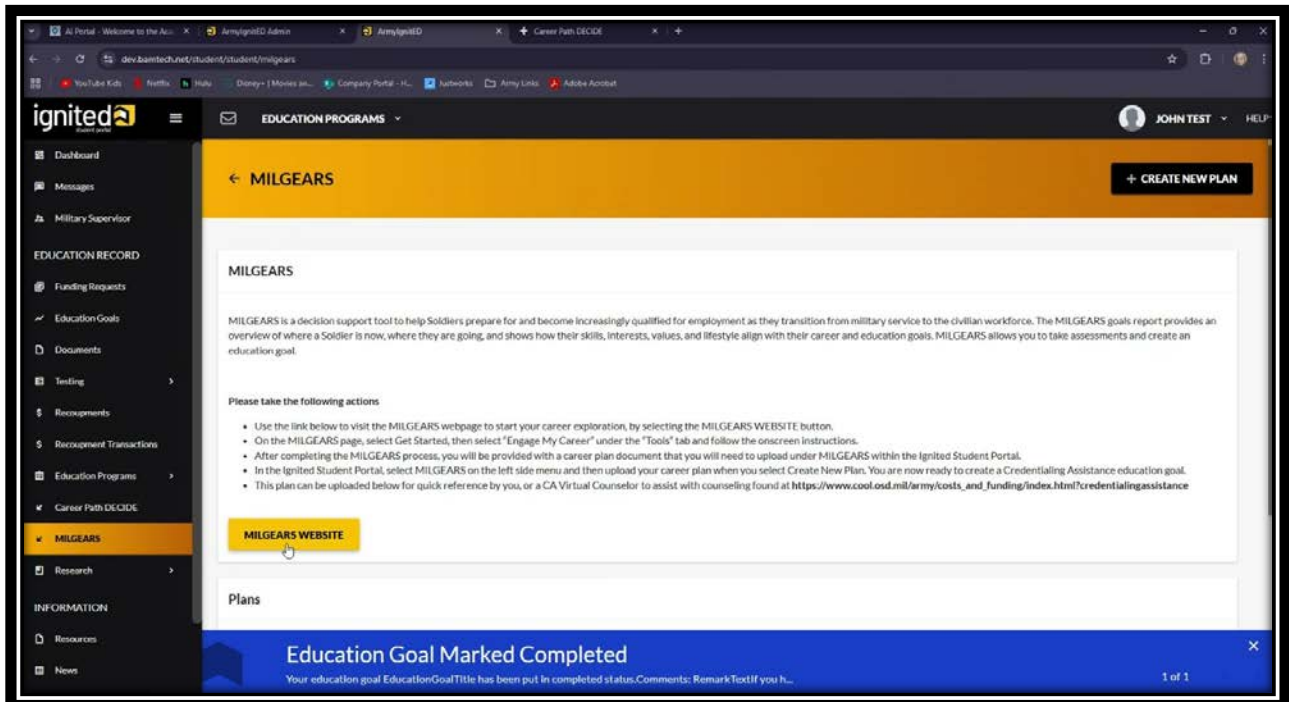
AI Portal - Welcome to the Acc × ArmyIgnitED Admin × ArmyIgnitED × Career Path DECIDE × +

dev.bamtech.net/student/student/milgears

YouTube Kids Netflix Hulu Disney+ | Movies an... Company Portal - H... Networks Army Links Adobe Acrobat

ignited student portal

EDUCATION PROGRAMS

JOHN TEST HELP

Dashboard
Messages
Military Supervisor
EDUCATION RECORD
Funding Requests
Education Goals
Documents
Testing
Recoupments
Recoupment Transactions
Education Programs
Career Path DECIDE
MILGEARS
Research
INFORMATION
Resources
News

← MILGEARS

+ CREATE NEW PLAN

MILGEARS

MILGEARS is a decision support tool to help Soldiers prepare for and become increasingly qualified for employment as they transition from military service to the civilian workforce. The MILGEARS goals report provides an overview of where a Soldier is now, where they are going, and shows how their skills, interests, values, and lifestyle align with their career and education goals. MILGEARS allows you to take assessments and create an education goal.

Please take the following actions

• Use the link below to visit the MILGEARS webpage to start your career exploration, by selecting the MILGEARS WEBSITE button.
• On the MILGEARS page, select Get Started, then select "Engage My Career" under the "Tools" tab and follow the onscreen instructions.
• After completing the MILGEARS process, you will be provided with a career plan document that you will need to upload under MILGEARS within the Ignited Student Portal.
• In the Ignited Student Portal, select MILGEARS on the left side menu and then upload your career plan when you select Create New Plan. You are now ready to create a Credentialing Assistance education goal.
• This plan can be uploaded below for quick reference by you, or a CA Virtual Counselor to assist with counseling found at https://www.cool.osd.mil/army/costs_and_funding/index.html?credentialingassistance

MILGEARS WEBSITE

Plans

Education Goal Marked Completed

Your education goal EducationGoalTitle has been put in completed status.Comments: RemarkTextIf you h...

1 of 1

×